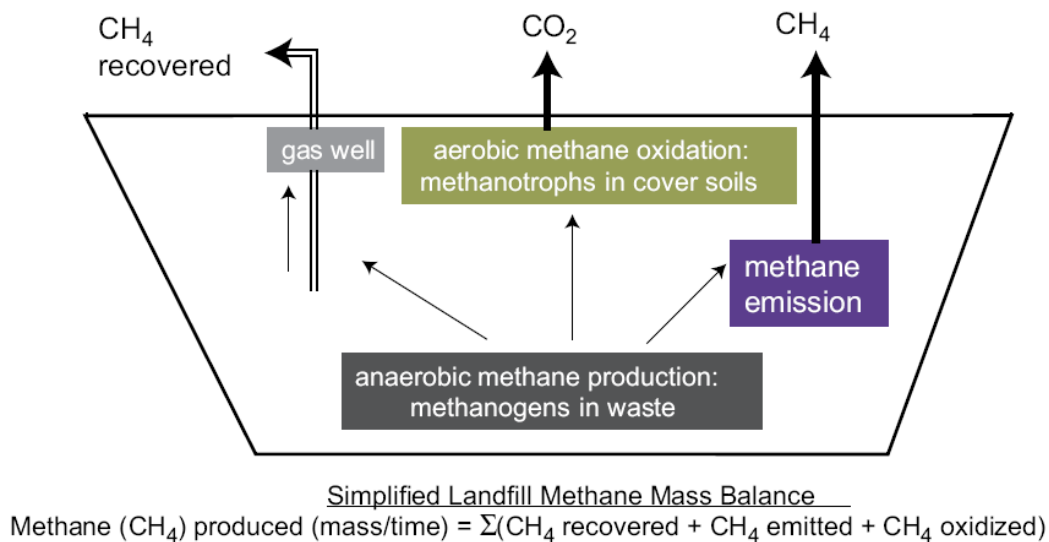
$CH_4$ recovered

$CO_2$

$CH_4$

gas well

aerobic methane oxidation: methanotrophs in cover soils

methane emission

anaerobic methane production: methanogens in waste

Simplified Landfill Methane Mass Balance

Methane ($CH_4$) produced (mass/time) = $\Sigma$($CH_4$ recovered + $CH_4$ emitted + $CH_4$ oxidized)